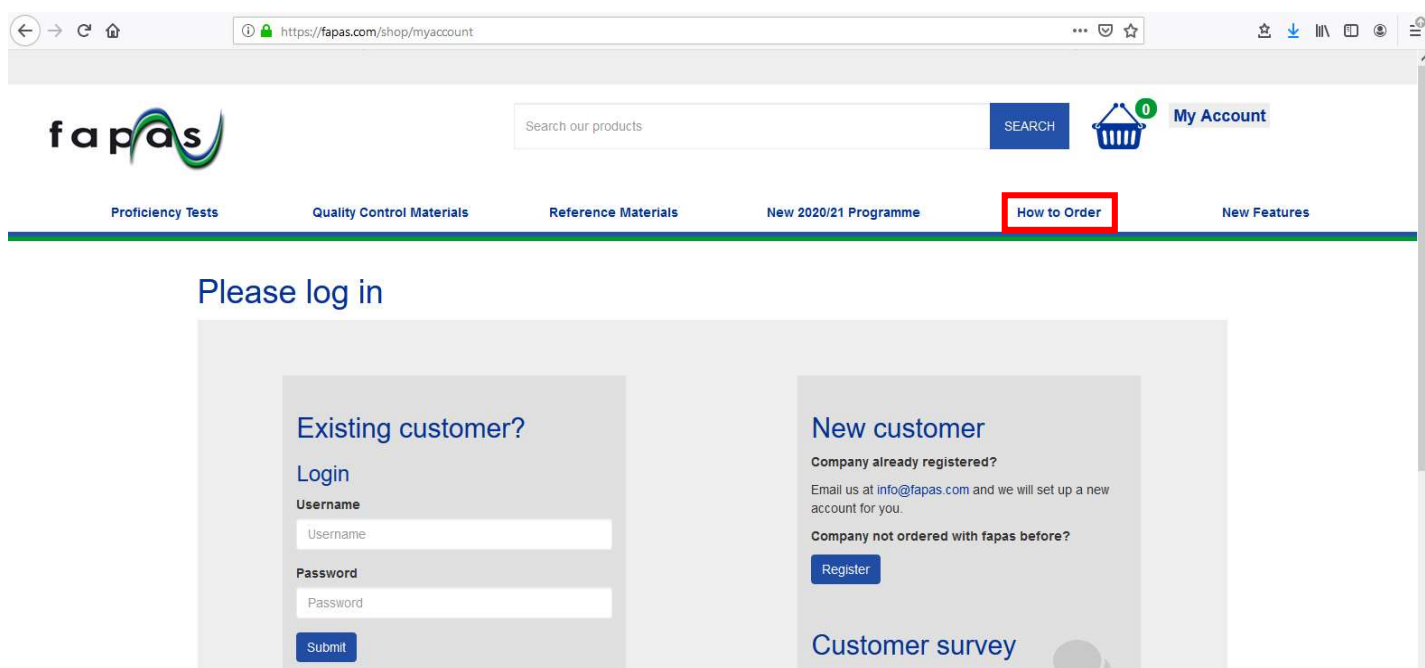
https://fapas.com/shop/myaccount

fapas

Search our products

SEARCH

0

My Account

Proficiency Tests

Quality Control Materials

Reference Materials

New 2020/21 Programme

How to Order

New Features

Please log in

Existing customer?

Login

Username

Username

Password

Password

Submit

New customer

Company already registered?

Email us at info@fapas.com and we will set up a new account for you.

Company not ordered with fapas before?

Register

Customer survey